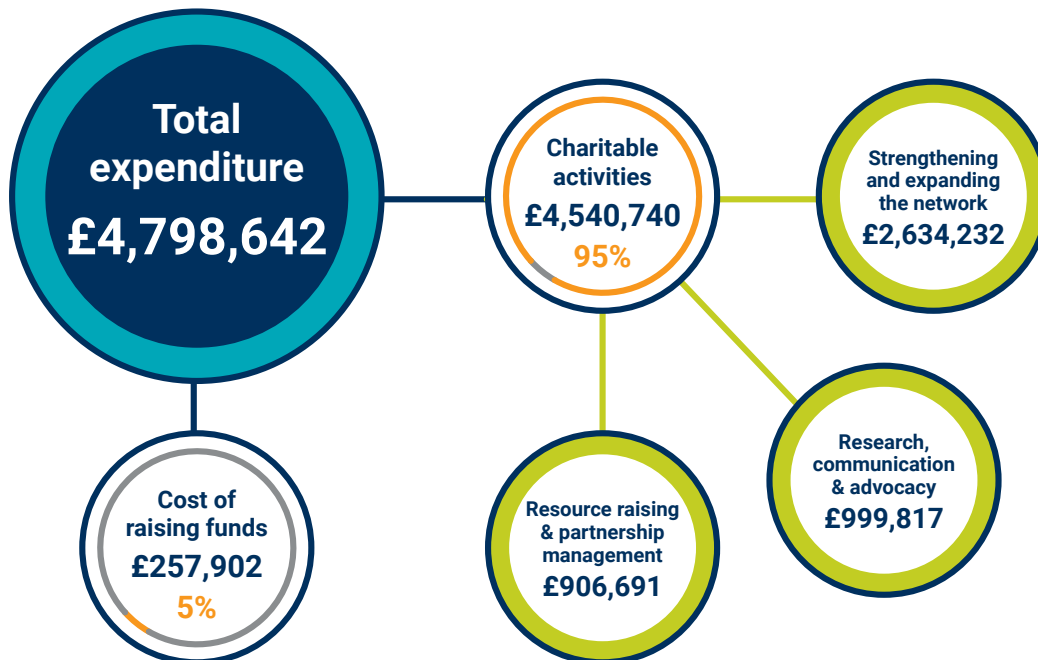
Total expenditure
£4,798,642

Charitable activities
£4,540,740
95%

Strengthening and expanding the network
£2,634,232

Research, communication & advocacy
£999,817

Resource raising & partnership management
£906,691

Cost of raising funds
£257,902
5%